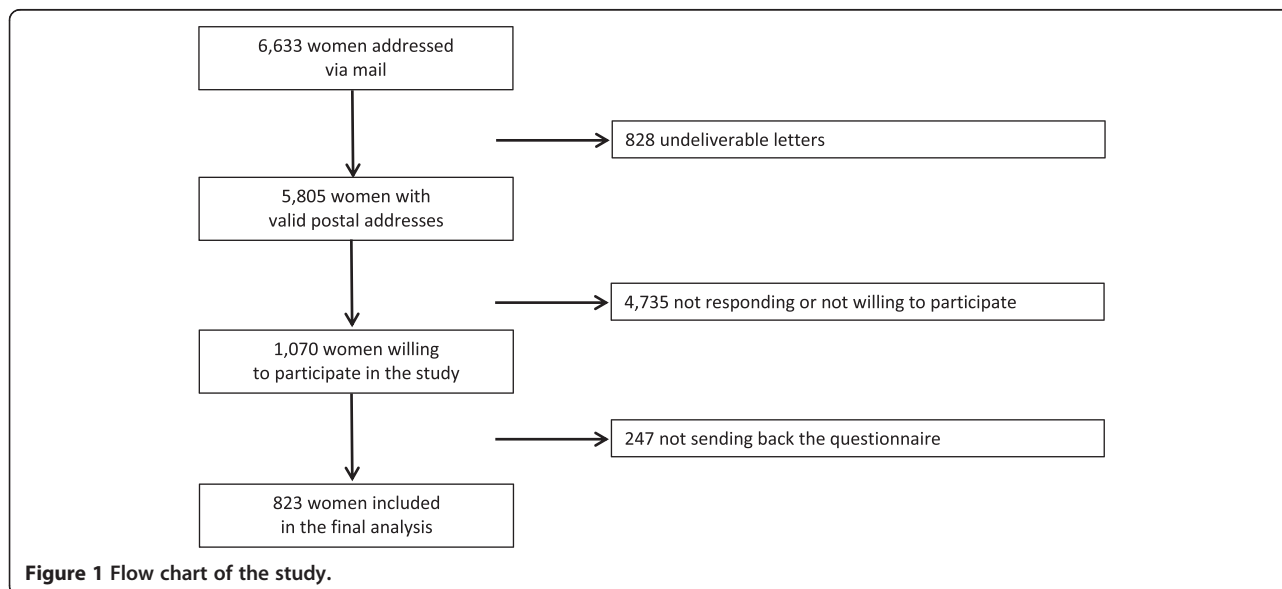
6,633 women addressed via mail

828 undeliverable letters

5,805 women with valid postal addresses

4,735 not responding or not willing to participate

1,070 women willing to participate in the study

247 not sending back the questionnaire

823 women included in the final analysis

**Figure 1 Flow chart of the study.**